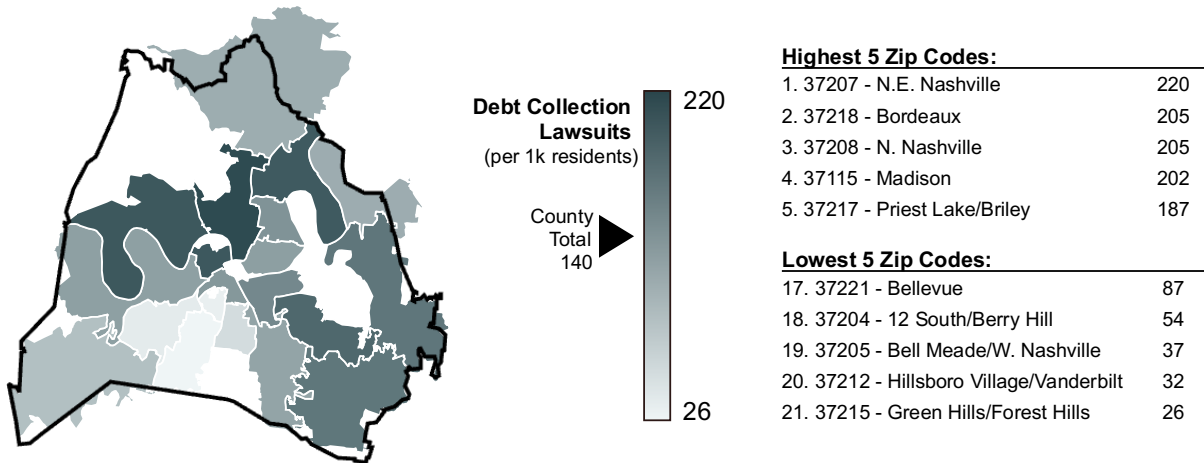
Debt Collection Lawsuits (per 1k residents)

220

County Total 140

26

**Highest 5 Zip Codes:**

| | |
|---|---|
| 1. 37207 - N.E. Nashville | 220 |
| 2. 37218 - Bordeaux | 205 |
| 3. 37208 - N. Nashville | 205 |
| 4. 37115 - Madison | 202 |
| 5. 37217 - Priest Lake/Briley | 187 |

**Lowest 5 Zip Codes:**

| | |
|---|---|
| 17. 37221 - Bellevue | 87 |
| 18. 37204 - 12 South/Berry Hill | 54 |
| 19. 37205 - Bell Meade/W. Nashville | 37 |
| 20. 37212 - Hillsboro Village/Vanderbilt | 32 |
| 21. 37215 - Green Hills/Forest Hills | 26 |